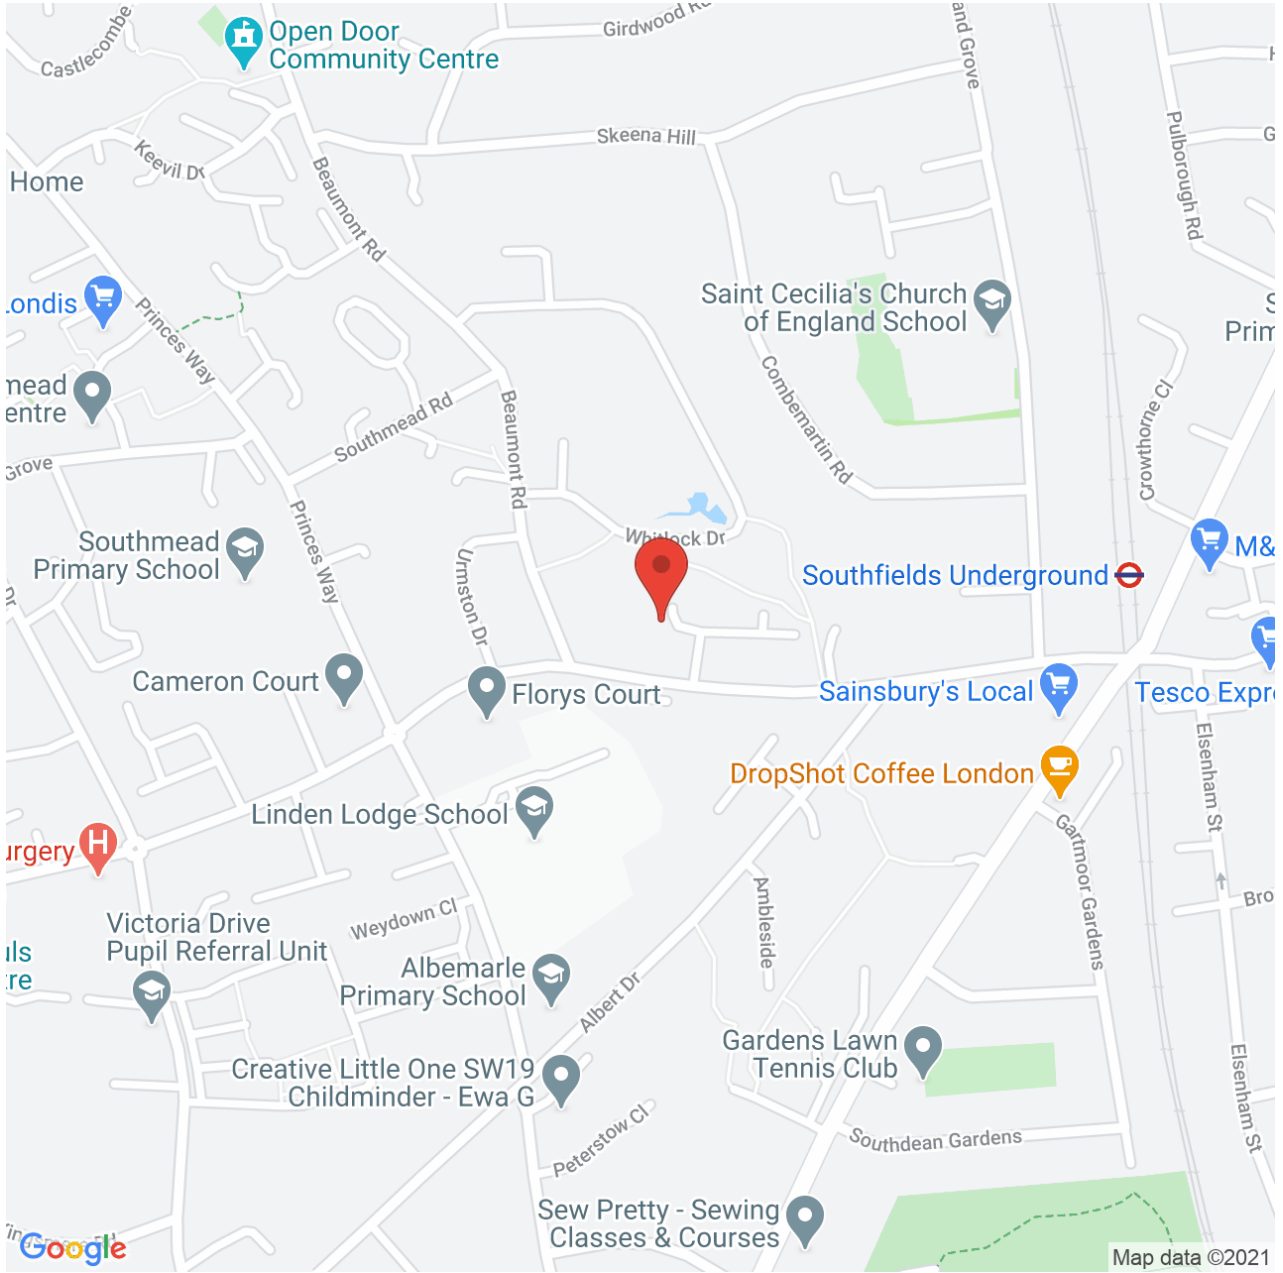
Castlecombe
Open Door Community Centre
Girdwood Rd
and Grove
Skeena Hill
Keevil Dr
Home
Beaumont Rd
Pulborough Rd
Londis
Princes Way
Saint Cecilia's Church of England School
Prim
mead
entre
Southmead Rd
Beaumont Rd
Combemartin Rd
Crowthorne Cl
Grove
Southmead Primary School
Princes Way
Whitlock Dr
M&
Urmston Dr
Southfields Underground
Cameron Court
Florys Court
Sainsbury's Local
Tesco Expr
DropShot Coffee London
Elsenham St
Linden Lodge School
Gartmoor Gardens
urgery
Victoria Drive Pupil Referral Unit
Weydown Cl
Ambleside
Bro
ils
re
Albemarle Primary School
Albert Dr
Creative Little One SW19 Childminder - Ewa G
Gardens Lawn Tennis Club
Elsenham St
Peterstow Cl
Southdean Gardens
Sew Pretty - Sewing Classes & Courses
Google
Map data ©2021